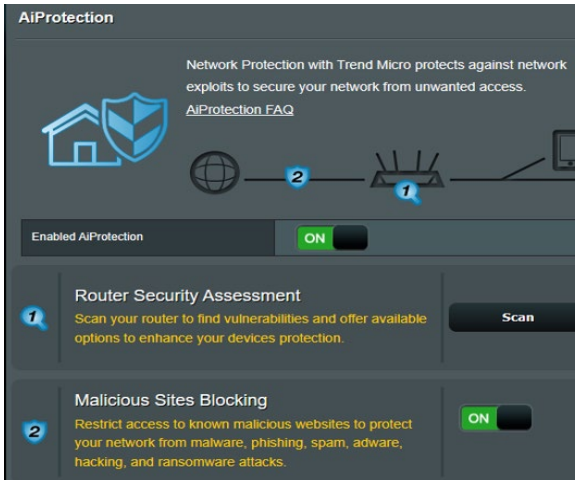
AiProtection

Network Protection with Trend Micro protects against network exploits to secure your network from unwanted access.

AiProtection FAQ

2

1

Enabled AiProtection

ON

1

Router Security Assessment

Scan your router to find vulnerabilities and offer available options to enhance your devices protection.

Scan

2

Malicious Sites Blocking

Restrict access to known malicious websites to protect your network from malware, phishing, spam, adware, hacking, and ransomware attacks.

ON